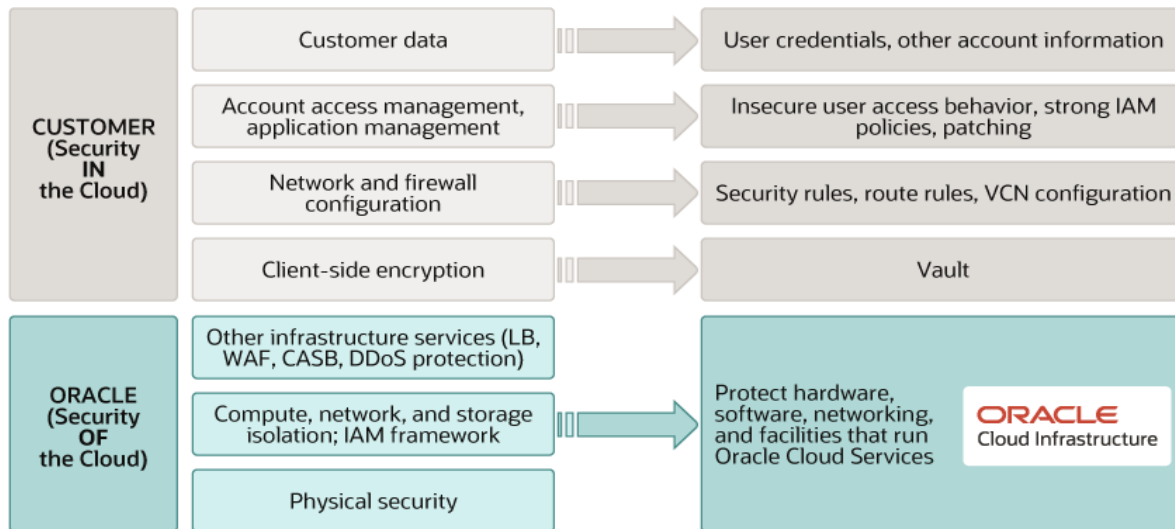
CUSTOMER (Security IN the Cloud)

Customer data

User credentials, other account information

Account access management, application management

Insecure user access behavior, strong IAM policies, patching

Network and firewall configuration

Security rules, route rules, VCN configuration

Client-side encryption

Vault

ORACLE (Security OF the Cloud)

Other infrastructure services (LB, WAF, CASB, DDoS protection)

Compute, network, and storage isolation; IAM framework

Physical security

Protect hardware, software, networking, and facilities that run Oracle Cloud Services

ORACLE Cloud Infrastructure